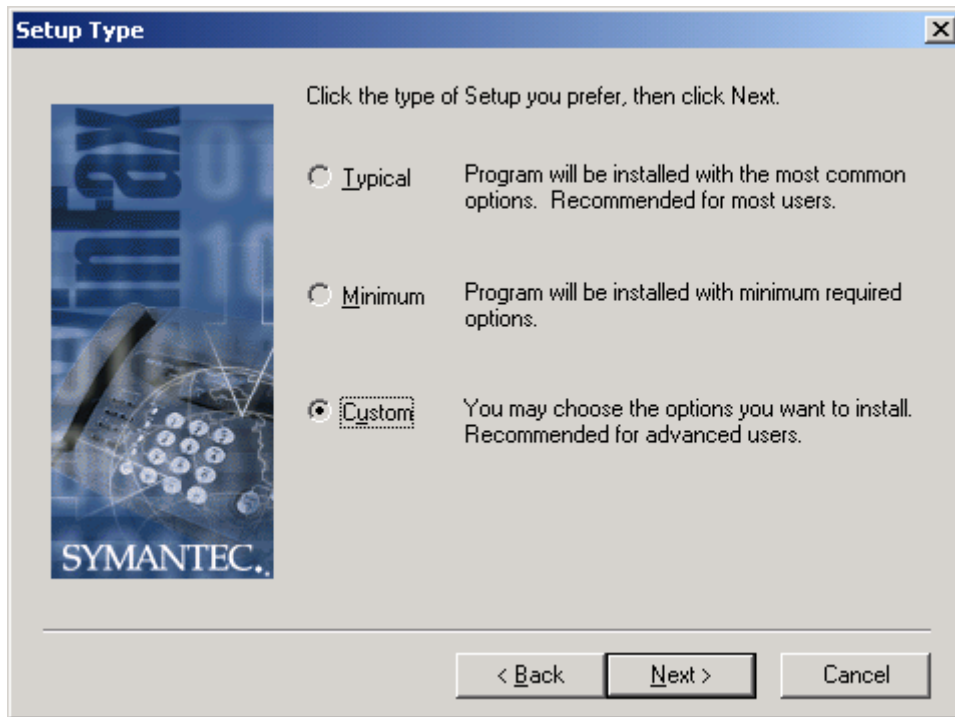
Setup Type

×

WinFax

SYMANTEC.

Click the type of Setup you prefer, then click Next.

Typical Program will be installed with the most common options. Recommended for most users.

Minimum Program will be installed with minimum required options.

Custom You may choose the options you want to install. Recommended for advanced users.

< Back Next > Cancel